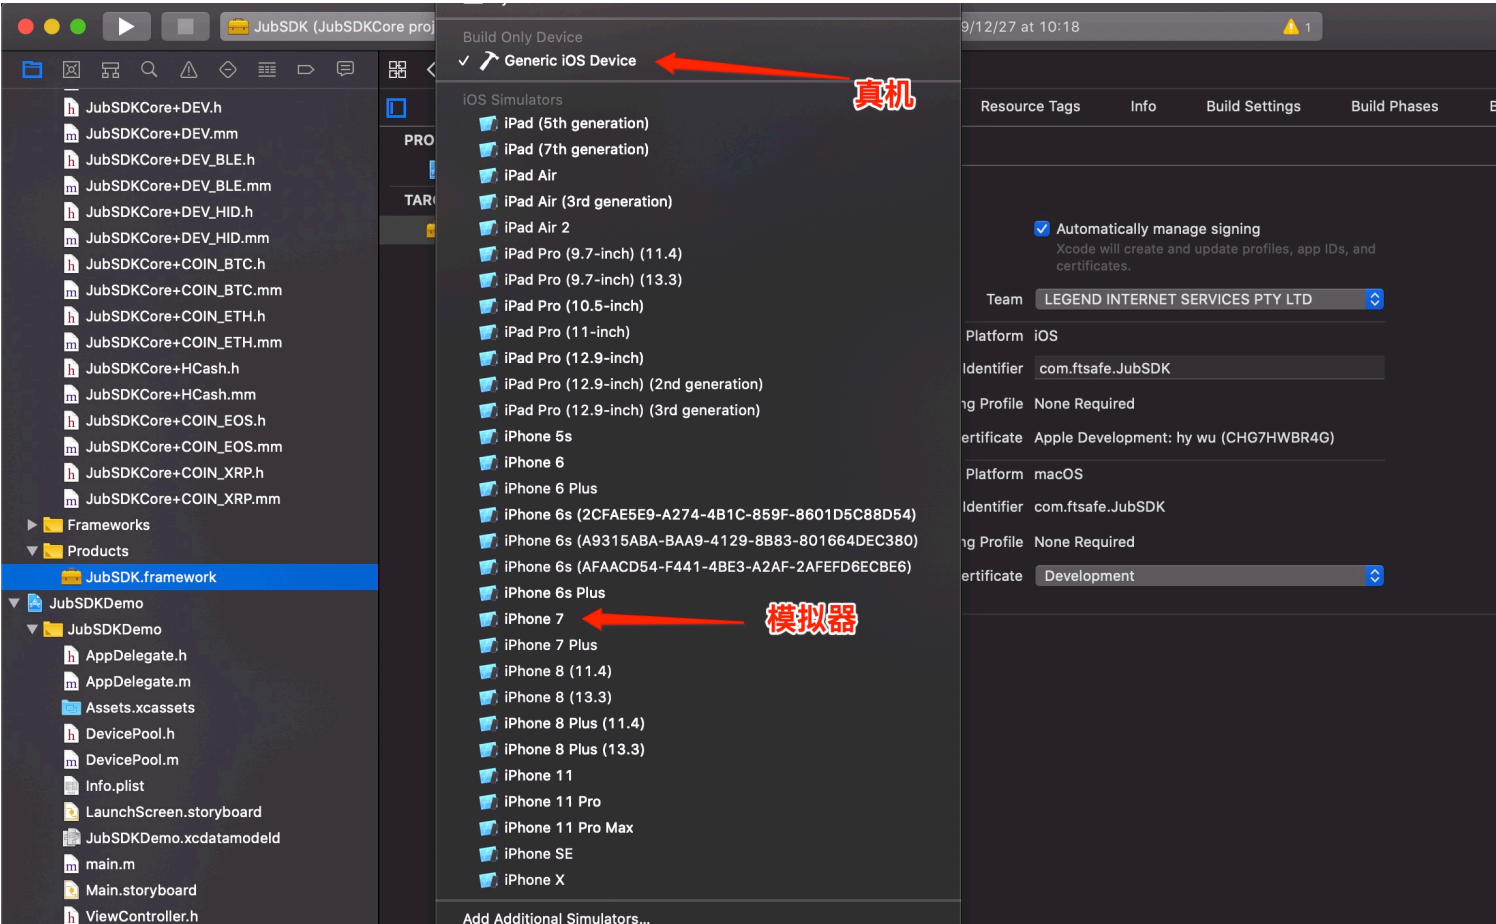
JubSDK (JubSDKCore proj

9/12/27 at 10:18

1

JubSDKCore+DEV.h
JubSDKCore+DEV.mm
JubSDKCore+DEV_BLE.h
JubSDKCore+DEV_BLE.mm
JubSDKCore+DEV_HID.h
JubSDKCore+DEV_HID.mm
JubSDKCore+COIN_BTC.h
JubSDKCore+COIN_BTC.mm
JubSDKCore+COIN_ETH.h
JubSDKCore+COIN_ETH.mm
JubSDKCore+HCash.h
JubSDKCore+HCash.mm
JubSDKCore+COIN_EOS.h
JubSDKCore+COIN_EOS.mm
JubSDKCore+COIN_XRP.h
JubSDKCore+COIN_XRP.mm
Frameworks
Products
JubSDK.framework
JubSDKDemo
JubSDKDemo
AppDelegate.h
AppDelegate.m
Assets.xcassets
DevicePool.h
DevicePool.m
Info.plist
LaunchScreen.storyboard
JubSDKDemo.xcdatamodeld
main.m
Main.storyboard
ViewController.h

PRO
TAR

Build Only Device
✓ Generic iOS Device
真机
iOS Simulators
iPad (5th generation)
iPad (7th generation)
iPad Air
iPad Air (3rd generation)
iPad Air 2
iPad Pro (9.7-inch) (11.4)
iPad Pro (9.7-inch) (13.3)
iPad Pro (10.5-inch)
iPad Pro (11-inch)
iPad Pro (12.9-inch)
iPad Pro (12.9-inch) (2nd generation)
iPad Pro (12.9-inch) (3rd generation)
iPhone 5s
iPhone 6
iPhone 6 Plus
iPhone 6s (2CFAE5E9-A274-4B1C-859F-8601D5C88D54)
iPhone 6s (A9315ABA-BAA9-4129-8B83-801664DEC380)
iPhone 6s (AFAACD54-F441-4BE3-A2AF-2AFEFD6ECBE6)
iPhone 6s Plus
iPhone 7
模拟器
iPhone 7 Plus
iPhone 8 (11.4)
iPhone 8 (13.3)
iPhone 8 Plus (11.4)
iPhone 8 Plus (13.3)
iPhone 11
iPhone 11 Pro
iPhone 11 Pro Max
iPhone SE
iPhone X
Add Additional Simulators...

Resource Tags   Info   Build Settings   Build Phases   B

Automatically manage signing
Xcode will create and update profiles, app IDs, and certificates.
Team   LEGEND INTERNET SERVICES PTY LTD
Platform   iOS
Identifier   com.ftsafe.JubSDK
ng Profile   None Required
ertificate   Apple Development: hy wu (CHG7HWBR4G)
Platform   macOS
Identifier   com.ftsafe.JubSDK
ng Profile   None Required
ertificate   Development